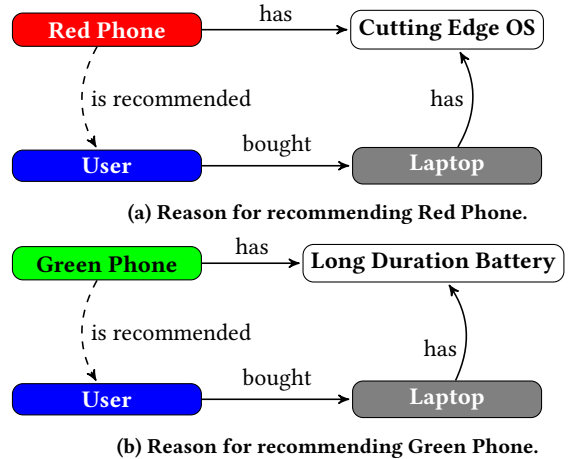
Red Phone
has
Cutting Edge OS
is recommended
has
User
bought
Laptop

(a) Reason for recommending Red Phone.

Green Phone
has
Long Duration Battery
is recommended
has
User
bought
Laptop

(b) Reason for recommending Green Phone.